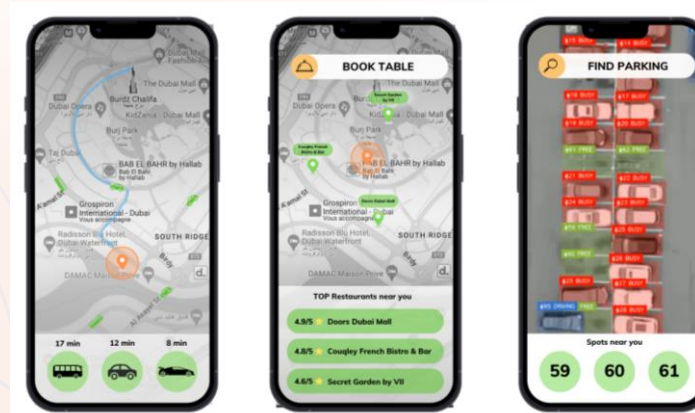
The Dubai Mall
Burj Khalifa
Dubai Opera
KidZania - Dubai Mall
Burj Park
Taj Dubai
BAB EL BAHR by Hallab
Bab El Bahr
Vous accompagne
Al Amal St
Grospiron International - Dubai
Radisson Blu Hotel, Dubai Waterfront
SOUTH RIDGE
DAMAC Maison Prive
Al Amal St
d.
17 min
12 min
8 min

BOOK TABLE
The Dubai Mall
Dubai Opera
Secret Garden by VII
Burj Park
Taj Dubai
Couqley French Bistro & Bar
BAB EL BAHR by Hallab
Al Amal St
Grospiron International - Dubai
Doors Dubai Mall
Radisson Blu Hotel, Dubai Waterfront
SOUTH RIDGE
DAMAC Maison Prive
d.
TOP Restaurants near you
4.9/5 Doors Dubai Mall
4.8/5 Couqley French Bistro & Bar
4.6/5 Secret Garden by VII

FIND PARKING
#15 BUSY
#16 BUSY
#17 BUSY
#18 BUSY
#19 BUSY
#20 BUSY
#21 FREE
#22 BUSY
#23 BUSY
#24 BUSY
#25 BUSY
#26 BUSY
#45 DRIVING
#46 FREE
#27 BUSY
Spots near you
59
60
61